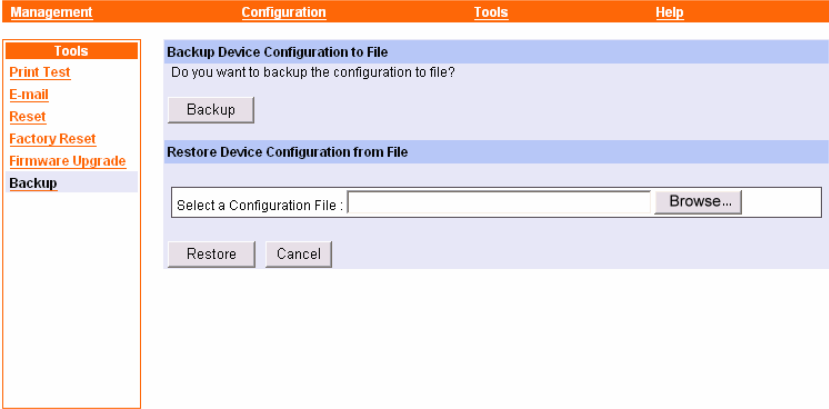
Management Configuration Tools Help

Tools
Print Test
E-mail
Reset
Factory Reset
Firmware Upgrade
Backup

Backup Device Configuration to File
Do you want to backup the configuration to file?

Backup

Restore Device Configuration from File

Select a Configuration File : Browse...

Restore Cancel